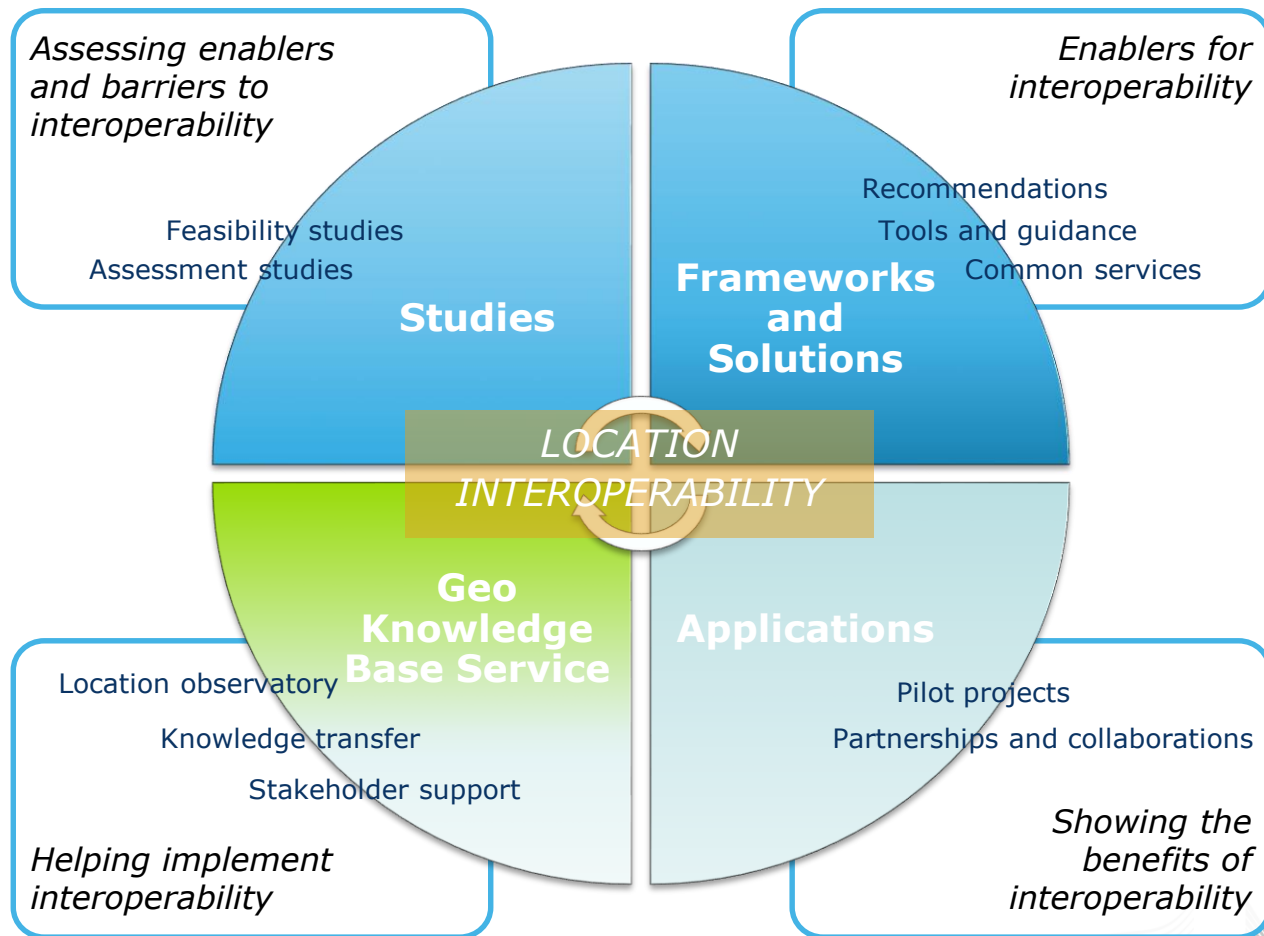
Assessing enablers and barriers to interoperability

Feasibility studies
Assessment studies

Studies

Enablers for interoperability

Recommendations
Tools and guidance
Common services

Frameworks and Solutions

LOCATION INTEROPERABILITY

Geo Knowledge Base Service

Location observatory
Knowledge transfer
Stakeholder support

Helping implement interoperability

Applications

Pilot projects
Partnerships and collaborations

Showing the benefits of interoperability